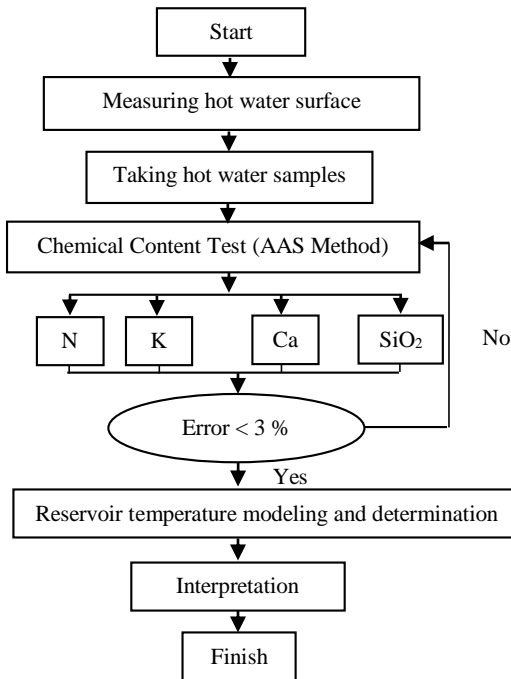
Start

Measuring hot water surface

Taking hot water samples

Chemical Content Test (AAS Method)

N

K

Ca

$SiO_2$

No

Error < 3 %

Yes

Reservoir temperature modeling and determination

Interpretation

Finish